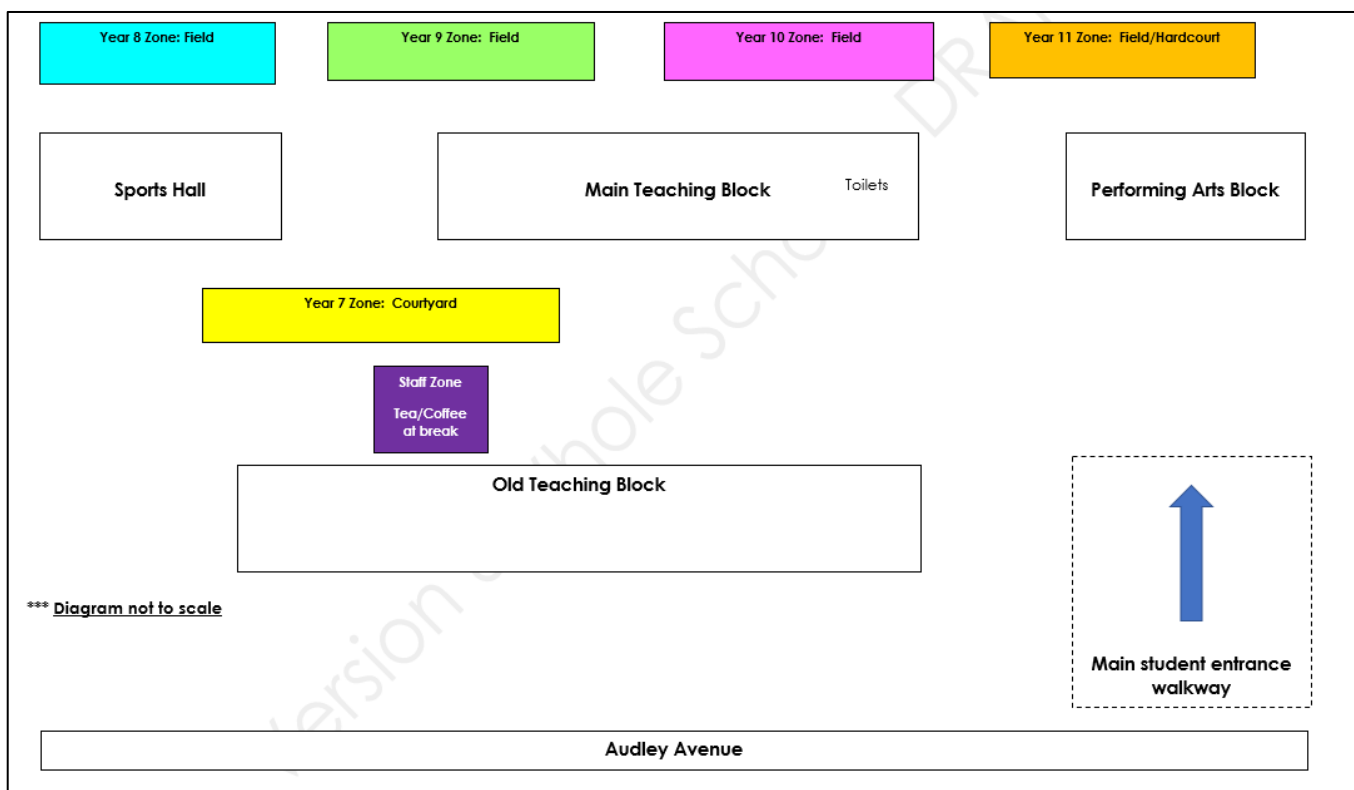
Year 8 Zone: Field

Year 9 Zone: Field

Year 10 Zone: Field

Year 11 Zone: Field/Hardcourt

Sports Hall

Main Teaching Block

Toilets

Performing Arts Block

Year 7 Zone: Courtyard

Staff Zone

Tea/Coffee at break

Old Teaching Block

*** Diagram not to scale

Main student entrance walkway

Audley Avenue

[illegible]ersion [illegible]hole Scho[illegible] DR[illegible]